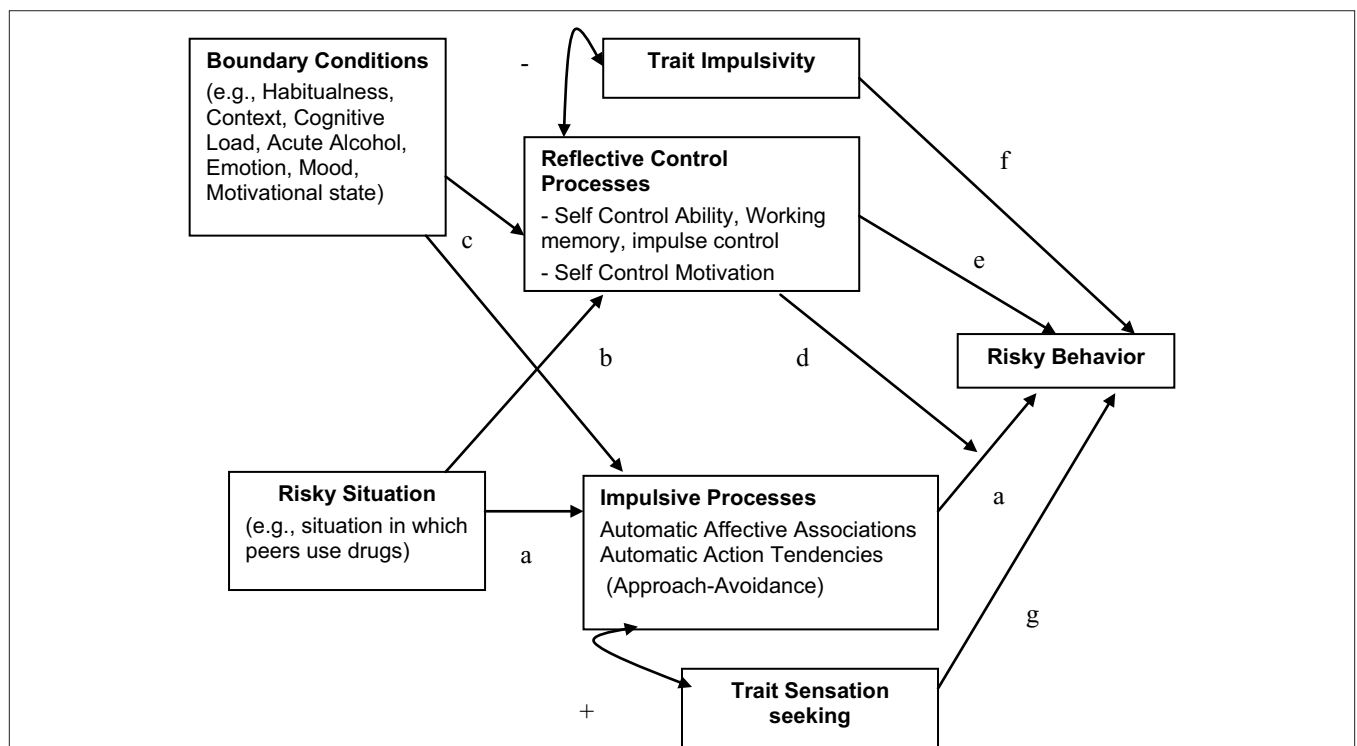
Boundary Conditions
(e.g., Habitualness, Context, Cognitive Load, Acute Alcohol, Emotion, Mood, Motivational state)

-

Trait Impulsivity

Reflective Control Processes
- Self Control Ability, Working memory, impulse control
- Self Control Motivation

f

e

c

b

d

Risky Behavior

Risky Situation
(e.g., situation in which peers use drugs)

a

Impulsive Processes
Automatic Affective Associations
Automatic Action Tendencies
(Approach-Avoidance)

a

g

+

Trait Sensation seeking